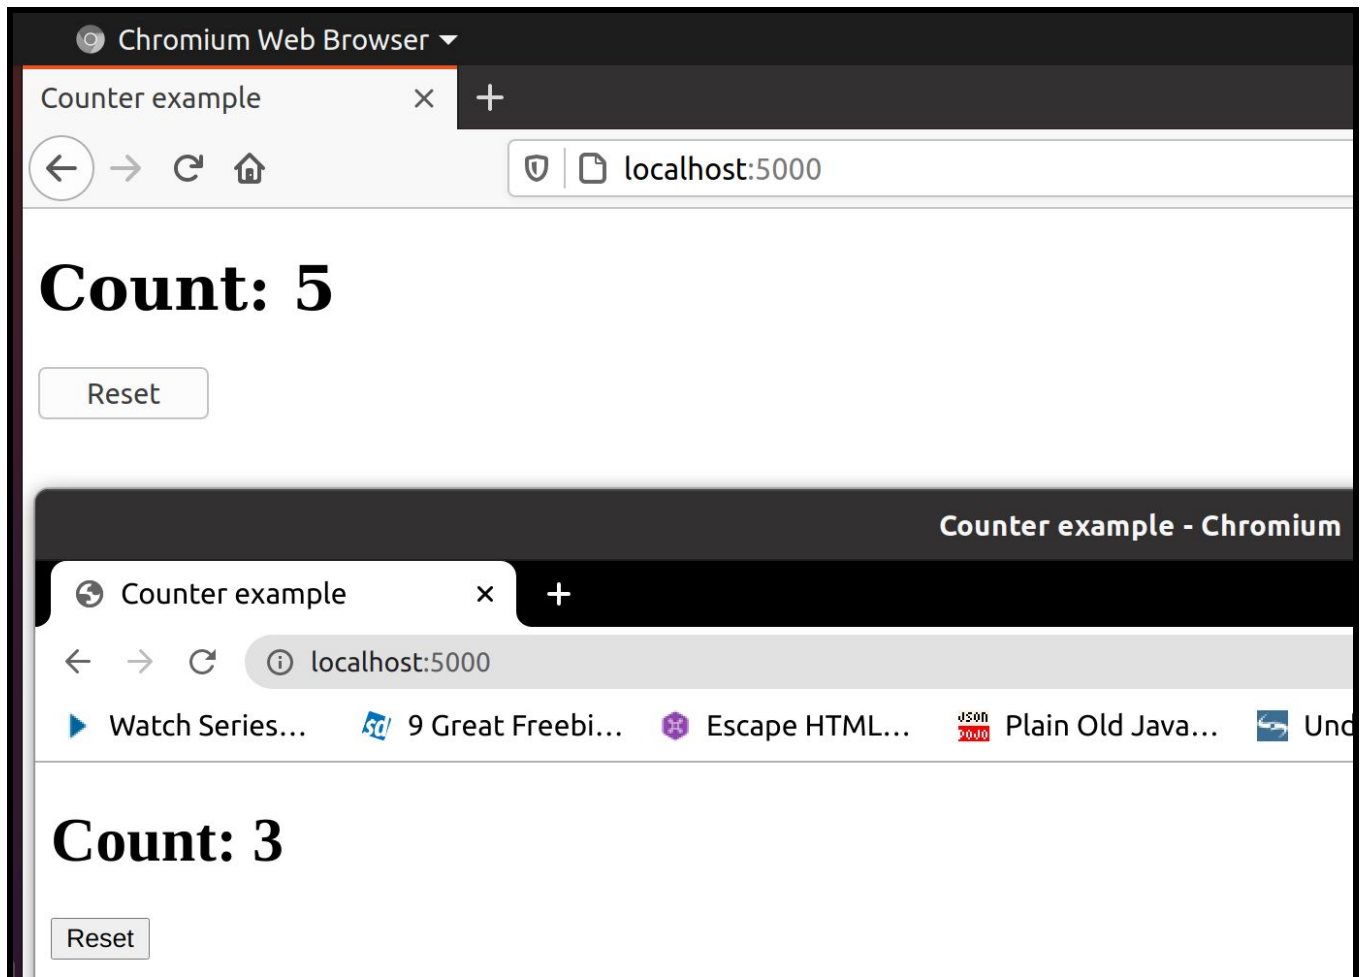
Chromium Web Browser

Counter example ×

+

localhost:5000

Count: 5

Reset

Counter example - Chromium

Counter example ×

+

localhost:5000

Watch Series... 9 Great Freebi... Escape HTML... Plain Old Java... Und

Count: 3

Reset